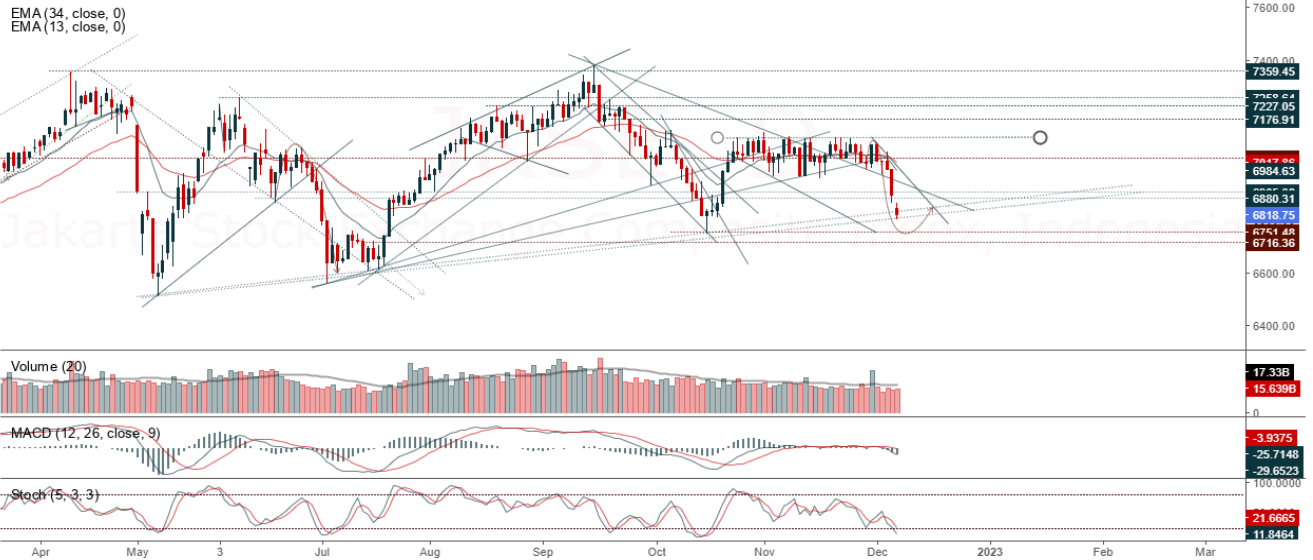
EMA (34, close, 0)
EMA (13, close, 0)

7600.00
7400.00
7359.45
7258.64
7227.05
7176.91
7017.86
6984.63
6905.00
6880.31
6818.75
6751.48
6716.36
6600.00
6400.00

Jakarta Stock Exchange Composite Index, Indonesia

Volume (20)
17.33B
15.639B
0

MACD (12, 26, close, 9)
-3.9375
-25.7148
-29.6523

Stoch (5, 3, 3)
100.0000
21.6665
11.8464

Apr
May
3
Jul
Aug
Sep
Oct
Nov
Dec
2023
Feb
Mar